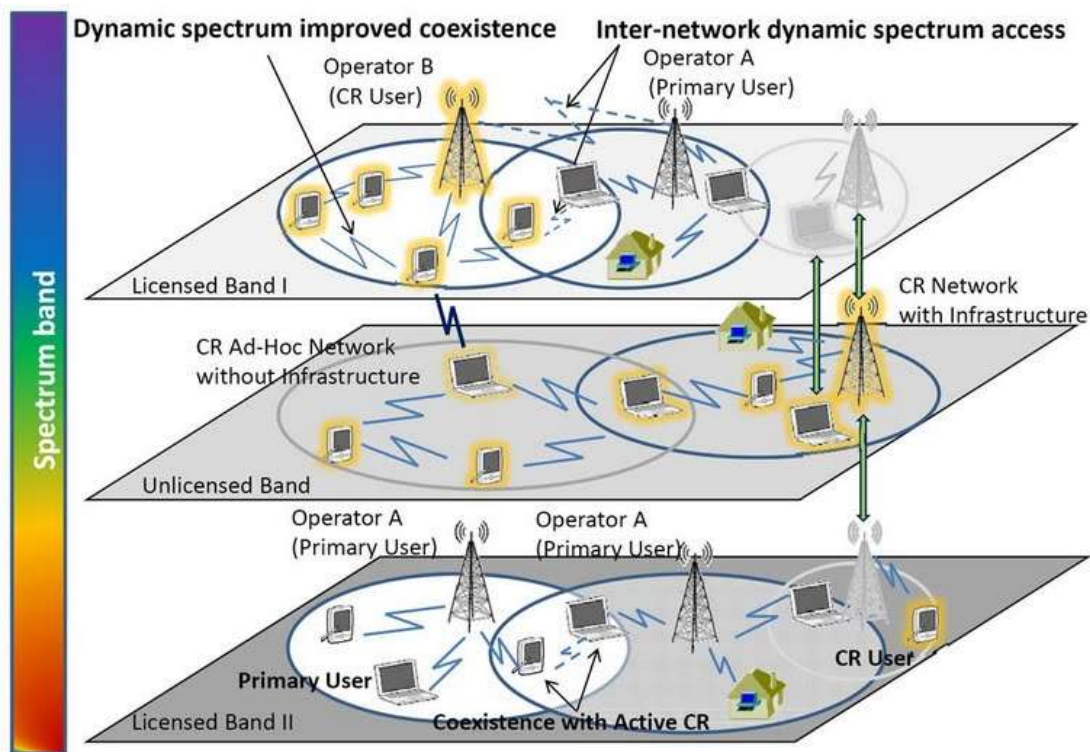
Spectrum band

Dynamic spectrum improved coexistence

Inter-network dynamic spectrum access

Operator B (CR User)

Operator A (Primary User)

Licensed Band I

CR Network with Infrastructure

CR Ad-Hoc Network without Infrastructure

Unlicensed Band

Operator A (Primary User)

Operator A (Primary User)

Primary User

CR User

Licensed Band II

Coexistence with Active CR